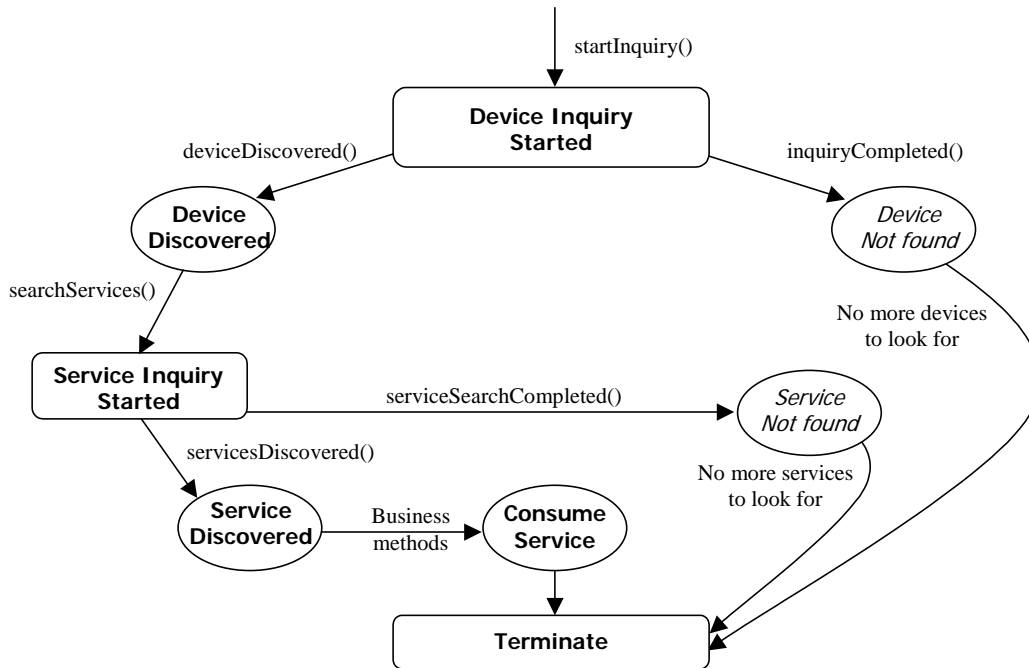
startInquiry()

Device Inquiry Started

deviceDiscovered()

inquiryCompleted()

Device Discovered

Device Not found

searchServices()

No more devices to look for

Service Inquiry Started

serviceSearchCompleted()

Service Not found

servicesDiscovered()

No more services to look for

Service Discovered

Business methods

Consume Service

Terminate